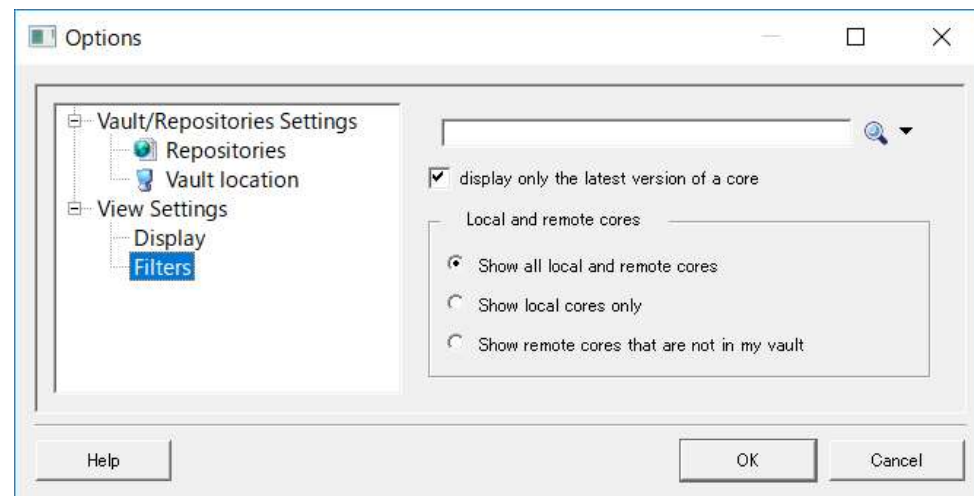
Options

Vault/Repositories Settings
Repositories
Vault location
View Settings
Display
Filters

display only the latest version of a core

Local and remote cores

Show all local and remote cores

Show local cores only

Show remote cores that are not in my vault

Help

OK

Cancel